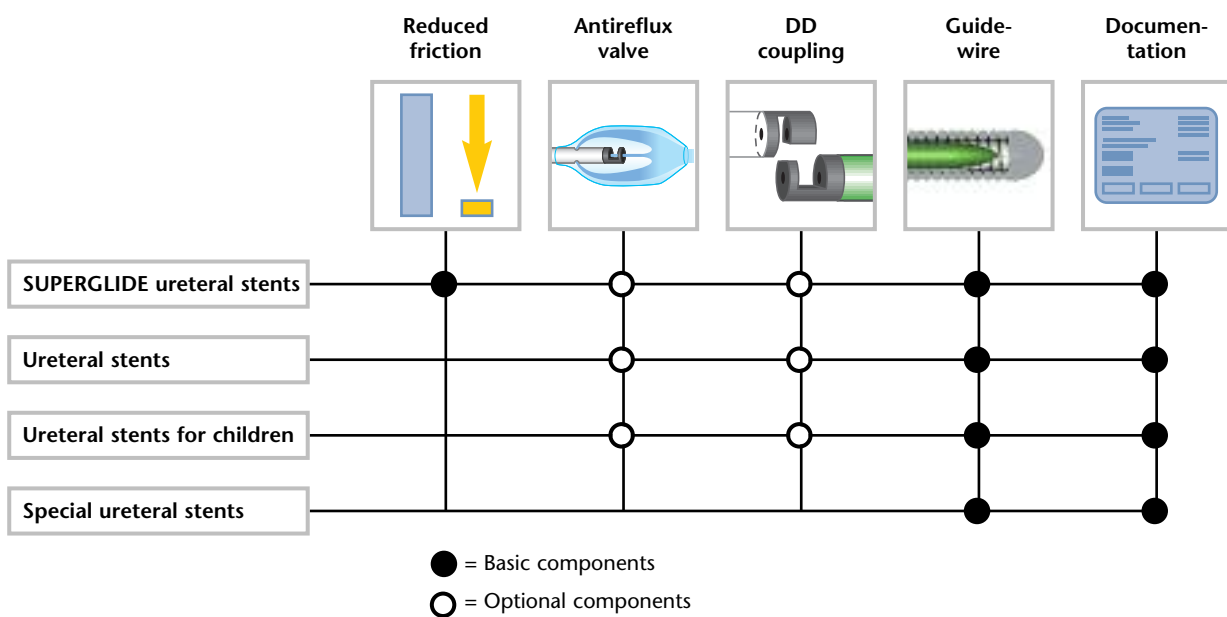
| | Reduced friction | Antireflux valve | DD coupling | Guidewire | Documentation |
|---|---|---|---|---|---|
| SUPERGLIDE ureteral stents | ● | ○ | ○ | ● | ● |
| Ureteral stents | | ○ | ○ | ● | ● |
| Ureteral stents for children | | ○ | ○ | ● | ● |
| Special ureteral stents | | | | ● | ● |

● = Basic components
○ = Optional components